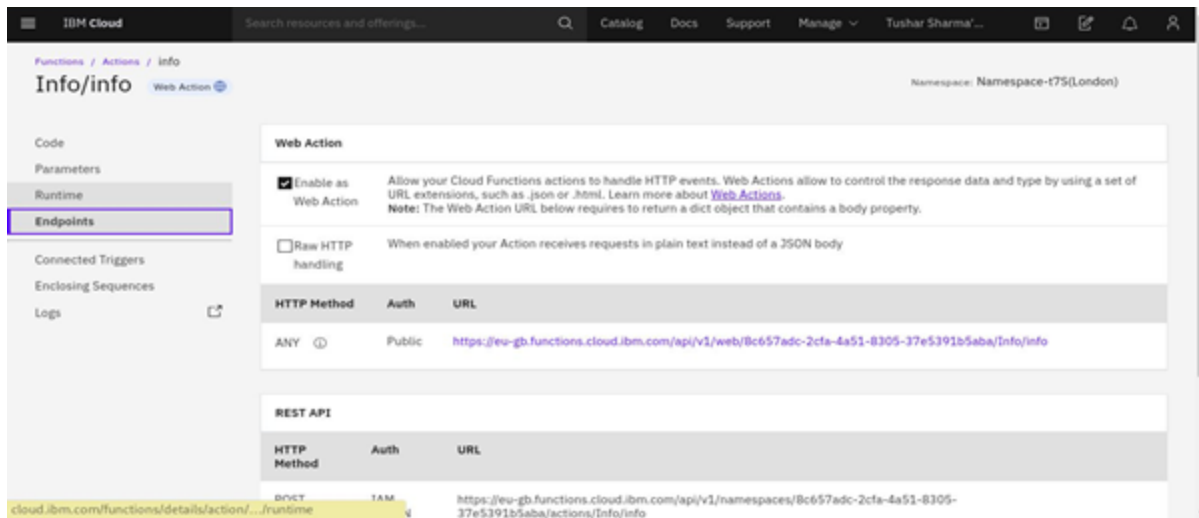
IBM Cloud

Search resources and offerings...

Catalog Docs Support Manage Tushar Sharma'...

Functions / Actions / info

Info/info Web Action

Namespace: Namespace-t75(London)

Code

Parameters

Runtime

Endpoints

Connected Triggers

Enclosing Sequences

Logs

Web Action

Enable as Web Action

Allow your Cloud Functions actions to handle HTTP events. Web Actions allow to control the response data and type by using a set of URL extensions, such as .json or .html. Learn more about Web Actions.
Note: The Web Action URL below requires to return a dict object that contains a body property.

Raw HTTP handling

When enabled your Action receives requests in plain text instead of a JSON body

| HTTP Method | Auth | URL |
|---|---|---|
| ANY | Public | https://eu-gb.functions.cloud.ibm.com/api/v1/web/8c657adc-2cfa-4a51-8305-37e5391b5aba/Info/info |

REST API

| HTTP Method | Auth | URL |
|---|---|---|
| POST | IAM | https://eu-gb.functions.cloud.ibm.com/api/v1/namespaces/8c657adc-2cfa-4a51-8305-37e5391b5aba/actions/Info/info |

cloud.ibm.com/functions/details/action/.../runtime